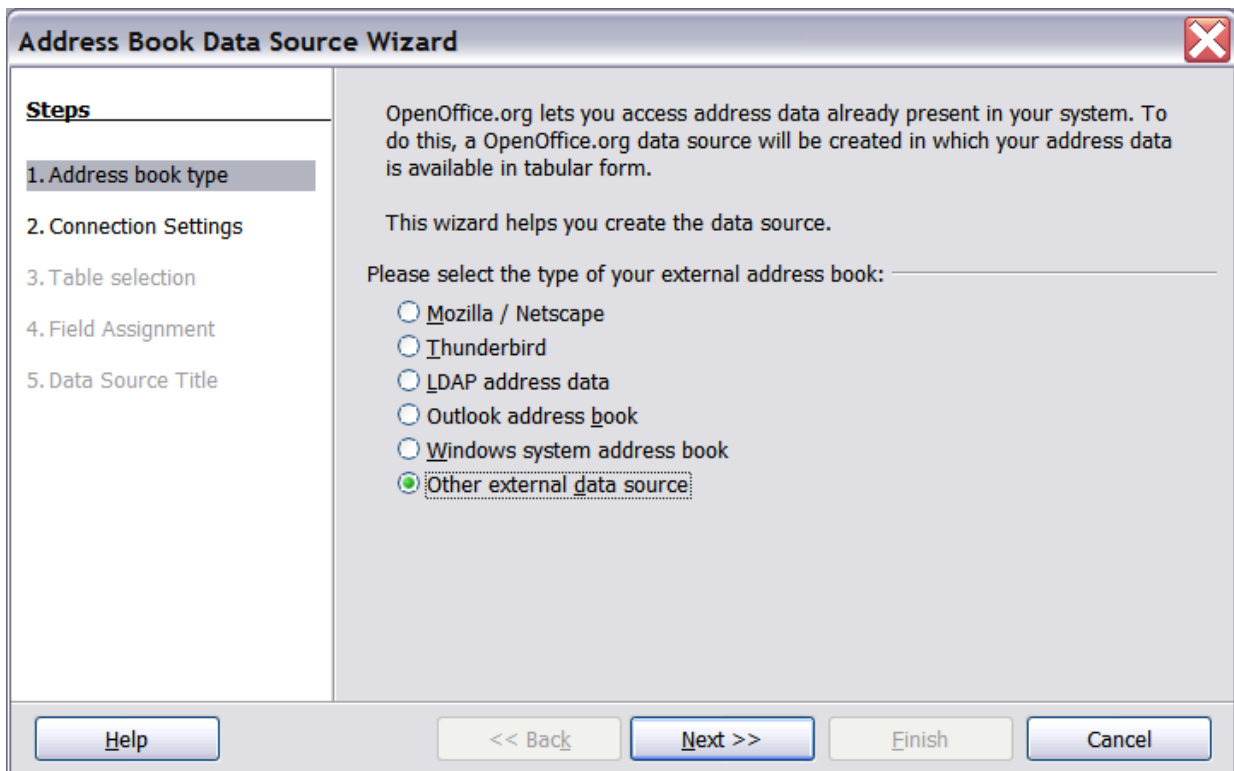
Address Book Data Source Wizard

Steps

1. Address book type

2. Connection Settings

3. Table selection

4. Field Assignment

5. Data Source Title

OpenOffice.org lets you access address data already present in your system. To do this, a OpenOffice.org data source will be created in which your address data is available in tabular form.

This wizard helps you create the data source.

Please select the type of your external address book:

Mozilla / Netscape

Thunderbird

LDAP address data

Outlook address book

Windows system address book

Other external data source

Help

<< Back

Next >>

Finish

Cancel